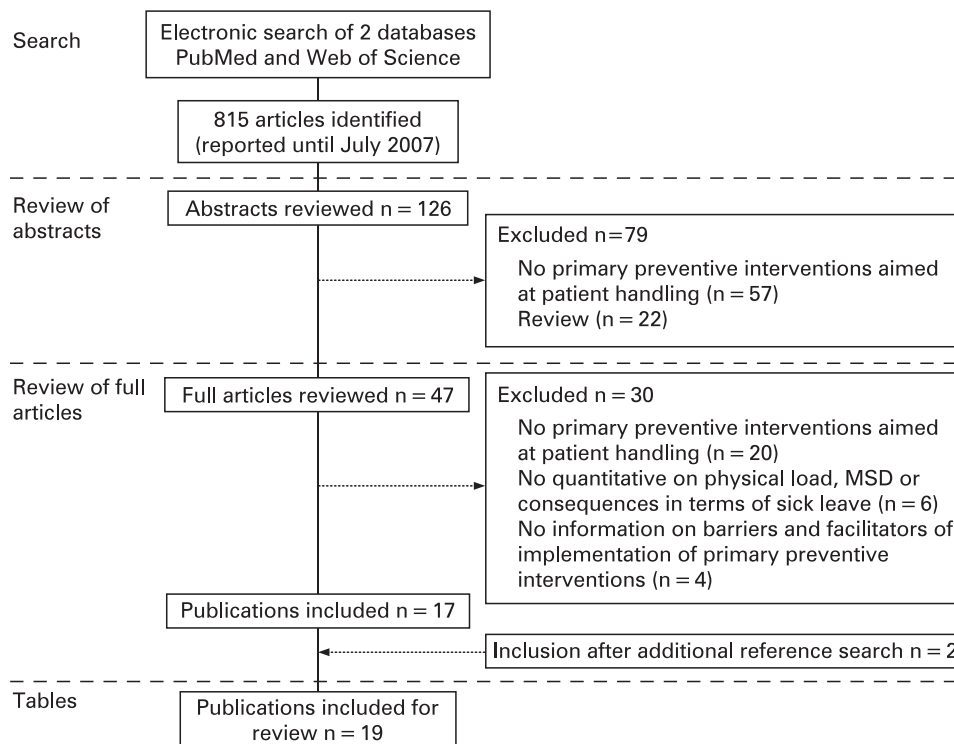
Search

Electronic search of 2 databases PubMed and Web of Science

815 articles identified (reported until July 2007)

Review of abstracts

Abstracts reviewed n = 126

Excluded n=79
No primary preventive interventions aimed at patient handling (n = 57)
Review (n = 22)

Review of full articles

Full articles reviewed n = 47

Excluded n = 30
No primary preventive interventions aimed at patient handling (n = 20)
No quantitative on physical load, MSD or consequences in terms of sick leave (n = 6)
No information on barriers and facilitators of implementation of primary preventive interventions (n = 4)

Publications included n = 17

Inclusion after additional reference search n = 2

Tables

Publications included for review n = 19